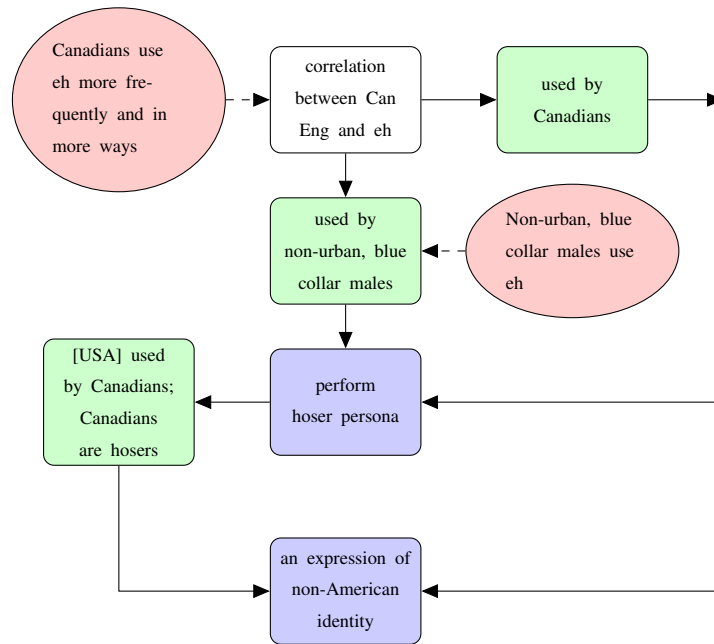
Canadians use eh more frequently and in more ways

correlation between Can Eng and eh

used by Canadians

used by non-urban, blue collar males

Non-urban, blue collar males use eh

[USA] used by Canadians; Canadians are hosers

perform hoser persona

an expression of non-American identity